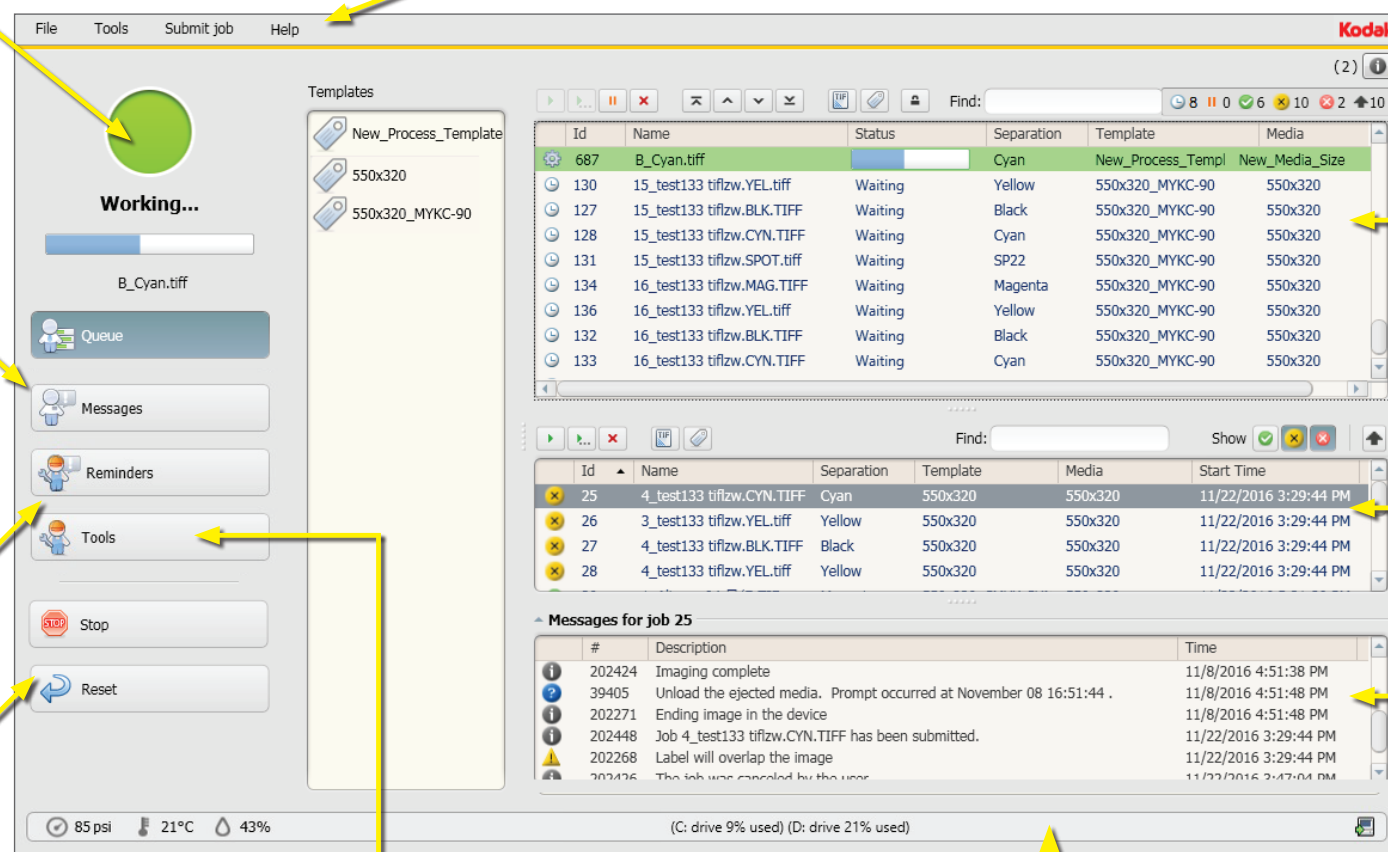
File Tools Submit job Help

Kodak

(2)

Working...

B_Cyan.tiff

Queue

Messages

Reminders

Tools

Stop

Reset

Templates

New_Process_Template

550x320

550x320_MYKC-90

Find:

8 0 6 10 2 10

| | Id | Name | Status | Separation | Template | Media |
|---|---|---|---|---|---|---|
| | 687 | B_Cyan.tiff | | Cyan | New_Process_Templ | New_Media_Size |
| | 130 | 15_test133 tiflzw.YEL.tiff | Waiting | Yellow | 550x320_MYKC-90 | 550x320 |
| | 127 | 15_test133 tiflzw.BLK.TIFF | Waiting | Black | 550x320_MYKC-90 | 550x320 |
| | 128 | 15_test133 tiflzw.CYN.TIFF | Waiting | Cyan | 550x320_MYKC-90 | 550x320 |
| | 131 | 15_test133 tiflzw.SPOT.tiff | Waiting | SP22 | 550x320_MYKC-90 | 550x320 |
| | 134 | 16_test133 tiflzw.MAG.TIFF | Waiting | Magenta | 550x320_MYKC-90 | 550x320 |
| | 136 | 16_test133 tiflzw.YEL.tiff | Waiting | Yellow | 550x320_MYKC-90 | 550x320 |
| | 132 | 16_test133 tiflzw.BLK.TIFF | Waiting | Black | 550x320_MYKC-90 | 550x320 |
| | 133 | 16_test133 tiflzw.CYN.TIFF | Waiting | Cyan | 550x320_MYKC-90 | 550x320 |

Find:

Show

| | Id | Name | Separation | Template | Media | Start Time |
|---|---|---|---|---|---|---|
| | 25 | 4_test133 tiflzw.CYN.TIFF | Cyan | 550x320 | 550x320 | 11/22/2016 3:29:44 PM |
| | 26 | 3_test133 tiflzw.YEL.tiff | Yellow | 550x320 | 550x320 | 11/22/2016 3:29:44 PM |
| | 27 | 4_test133 tiflzw.BLK.TIFF | Black | 550x320 | 550x320 | 11/22/2016 3:29:44 PM |
| | 28 | 4_test133 tiflzw.YEL.tiff | Yellow | 550x320 | 550x320 | 11/22/2016 3:29:44 PM |

Messages for job 25

| | # | Description | Time |
|---|---|---|---|
| | 202424 | Imaging complete | 11/8/2016 4:51:38 PM |
| | 39405 | Unload the ejected media. Prompt occurred at November 08 16:51:44 . | 11/8/2016 4:51:48 PM |
| | 202271 | Ending image in the device | 11/8/2016 4:51:48 PM |
| | 202448 | Job 4_test133 tiflzw.CYN.TIFF has been submitted. | 11/22/2016 3:29:44 PM |
| | 202268 | Label will overlap the image | 11/22/2016 3:29:44 PM |
| | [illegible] | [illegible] | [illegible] |

85 psi 21°C 43%

(C: drive 9% used) (D: drive 21% used)